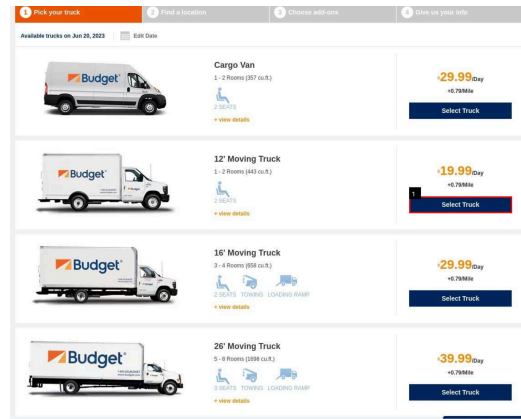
1 Pick your truck
2 Find a location
3 Choose add-ons
4 Give us your info

Available trucks on Jun 20, 2023
Edit Date

Budget

Cargo Van
1 - 2 Rooms (357 cu.ft.)
2 SEATS
+ view details

$29.99/Day
+0.79/Mile
Select Truck

Budget

12' Moving Truck
1 - 2 Rooms (443 cu.ft.)
2 SEATS
+ view details

$19.99/Day
+0.79/Mile
1
Select Truck

Budget

16' Moving Truck
3 - 4 Rooms (658 cu.ft.)
2 SEATS TOWING LOADING RAMP
+ view details

$29.99/Day
+0.79/Mile
Select Truck

Budget

26' Moving Truck
5 - 8 Rooms (1698 cu.ft.)
3 SEATS TOWING LOADING RAMP
+ view details

$39.99/Day
+0.79/Mile
Select Truck